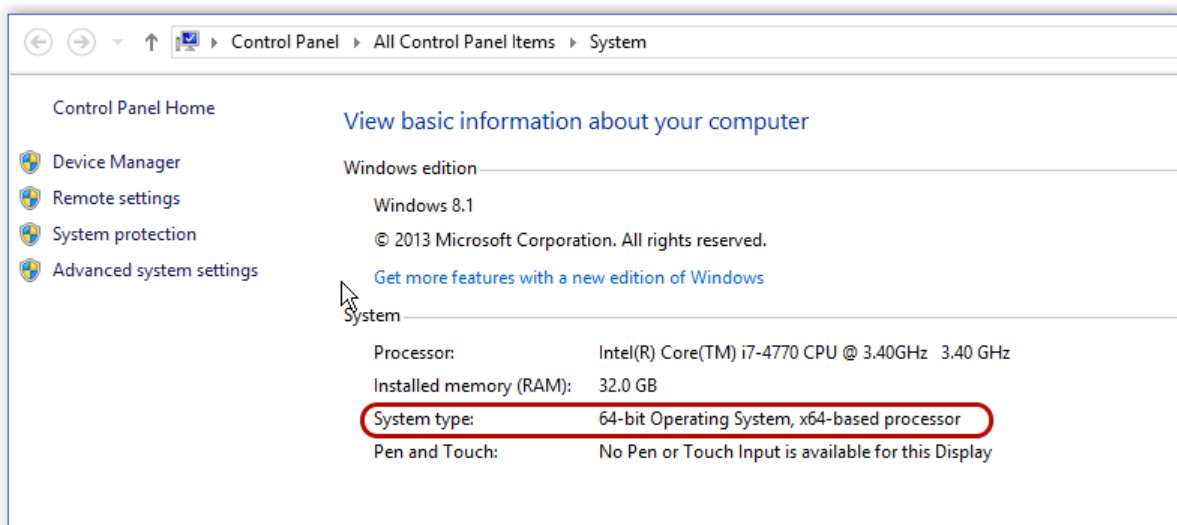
Control Panel ▸ All Control Panel Items ▸ System

Control Panel Home

Device Manager

Remote settings

System protection

Advanced system settings

View basic information about your computer

Windows edition

Windows 8.1

© 2013 Microsoft Corporation. All rights reserved.

Get more features with a new edition of Windows

System

| | |
|---|---|
| Processor: | Intel(R) Core(TM) i7-4770 CPU @ 3.40GHz 3.40 GHz |
| Installed memory (RAM): | 32.0 GB |
| System type: | 64-bit Operating System, x64-based processor |
| Pen and Touch: | No Pen or Touch Input is available for this Display |